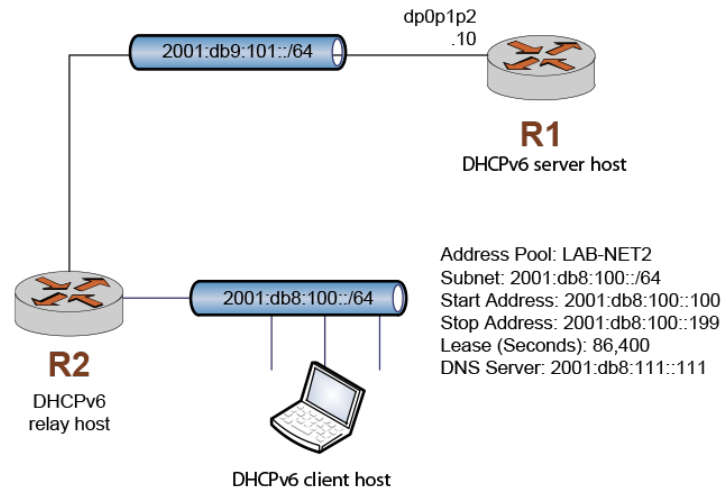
2001:db9:101::/64

dp0p1p2
.10

R1
DHCPv6 server host

Address Pool: LAB-NET2
Subnet: 2001:db8:100::/64
Start Address: 2001:db8:100::100
Stop Address: 2001:db8:100::199
Lease (Seconds): 86,400
DNS Server: 2001:db8:111::111

2001:db8:100::/64

R2
DHCPv6
relay host

DHCPv6 client host